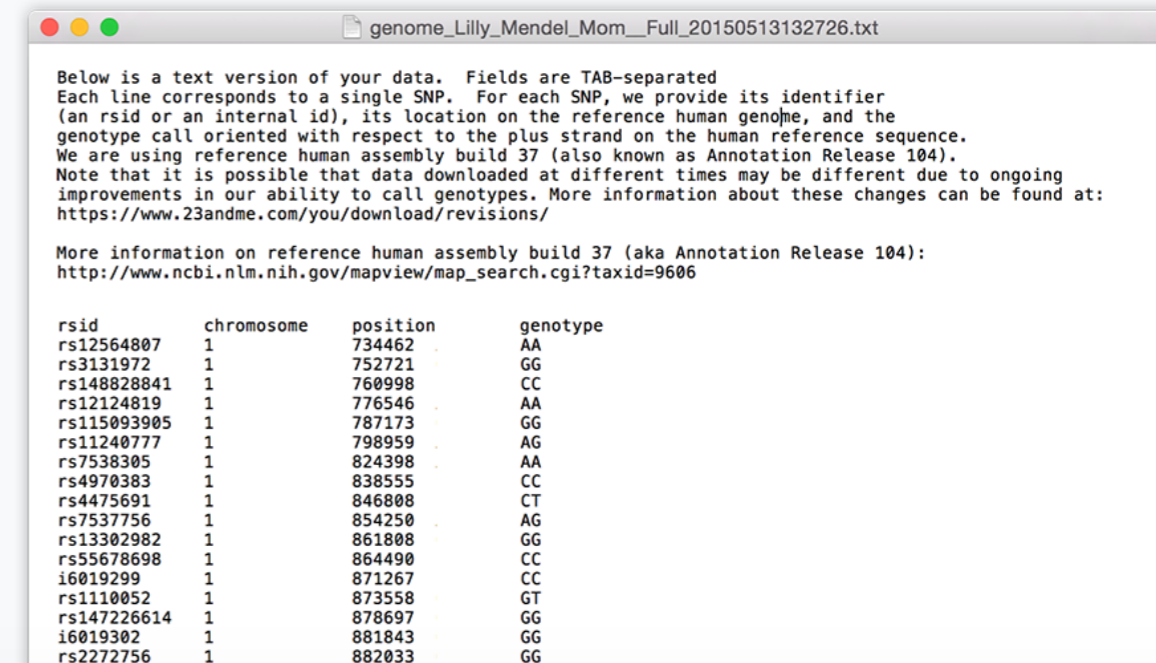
genome_Lilly_Mendel_Mom__Full_20150513132726.txt

Below is a text version of your data. Fields are TAB-separated
Each line corresponds to a single SNP. For each SNP, we provide its identifier (an rsid or an internal id), its location on the reference human genome, and the genotype call oriented with respect to the plus strand on the human reference sequence.
We are using reference human assembly build 37 (also known as Annotation Release 104).
Note that it is possible that data downloaded at different times may be different due to ongoing improvements in our ability to call genotypes. More information about these changes can be found at:
https://www.23andme.com/you/download/revisions/

More information on reference human assembly build 37 (aka Annotation Release 104):
http://www.ncbi.nlm.nih.gov/mapview/map_search.cgi?taxid=9606

| rsid | chromosome | position | genotype |
|---|---|---|---|
| rs12564807 | 1 | 734462 | AA |
| rs3131972 | 1 | 752721 | GG |
| rs148828841 | 1 | 760998 | CC |
| rs12124819 | 1 | 776546 | AA |
| rs115093905 | 1 | 787173 | GG |
| rs11240777 | 1 | 798959 | AG |
| rs7538305 | 1 | 824398 | AA |
| rs4970383 | 1 | 838555 | CC |
| rs4475691 | 1 | 846808 | CT |
| rs7537756 | 1 | 854250 | AG |
| rs13302982 | 1 | 861808 | GG |
| rs55678698 | 1 | 864490 | CC |
| i6019299 | 1 | 871267 | CC |
| rs1110052 | 1 | 873558 | GT |
| rs147226614 | 1 | 878697 | GG |
| i6019302 | 1 | 881843 | GG |
| rs2272756 | 1 | 882033 | GG |